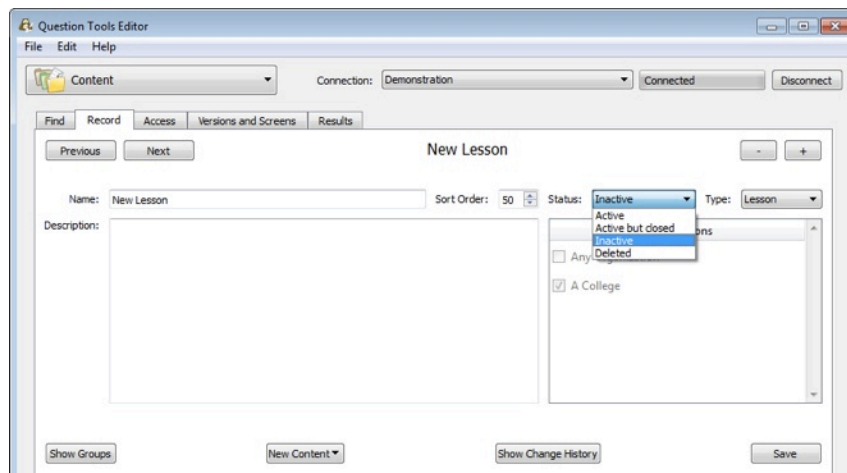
Question Tools Editor

File Edit Help

Content

Connection: Demonstration

Connected

Disconnect

Find Record Access Versions and Screens Results

Previous Next

New Lesson

- +

Name: New Lesson

Sort Order: 50

Status: Inactive

Type: Lesson

Description:

Active
Active but closed
Inactive
Deleted

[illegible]ons

Any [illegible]

A College

Show Groups

New Content

Show Change History

Save